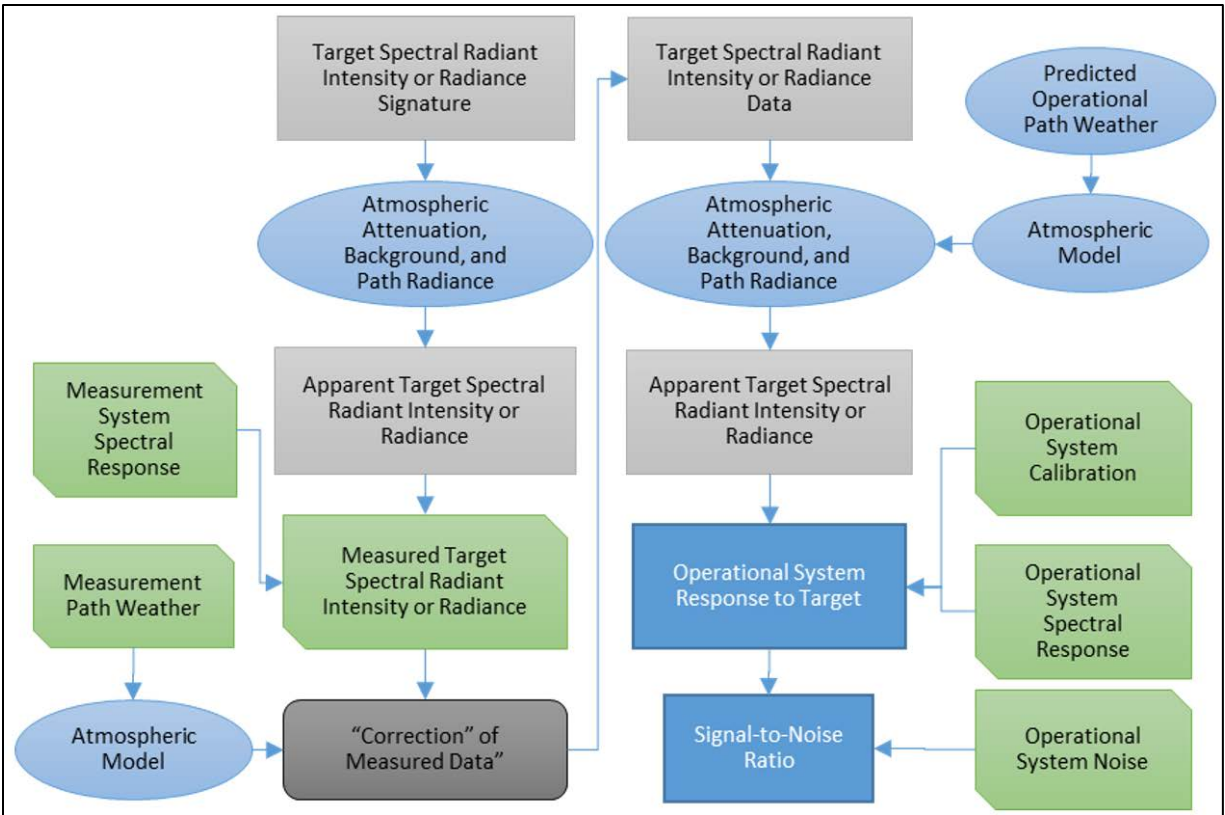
Target Spectral Radiant Intensity or Radiance Signature

Atmospheric Attenuation, Background, and Path Radiance

Apparent Target Spectral Radiant Intensity or Radiance

Measurement System Spectral Response

Measured Target Spectral Radiant Intensity or Radiance

Measurement Path Weather

Atmospheric Model

"Correction" of Measured Data"

Target Spectral Radiant Intensity or Radiance Data

Predicted Operational Path Weather

Atmospheric Attenuation, Background, and Path Radiance

Atmospheric Model

Apparent Target Spectral Radiant Intensity or Radiance

Operational System Calibration

Operational System Response to Target

Operational System Spectral Response

Signal-to-Noise Ratio

Operational System Noise